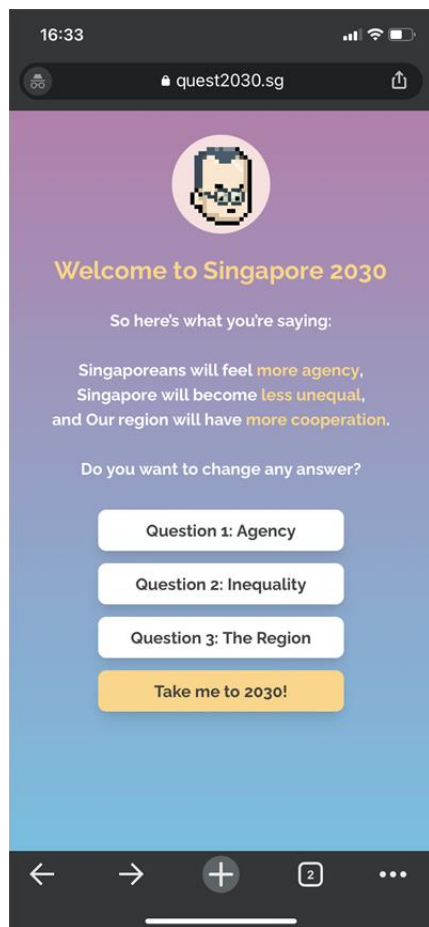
16:33

quest2030.sg

Welcome to Singapore 2030

So here's what you're saying:

Singaporeans will feel more agency, Singapore will become less unequal, and Our region will have more cooperation.

Do you want to change any answer?

Question 1: Agency

Question 2: Inequality

Question 3: The Region

Take me to 2030!

2